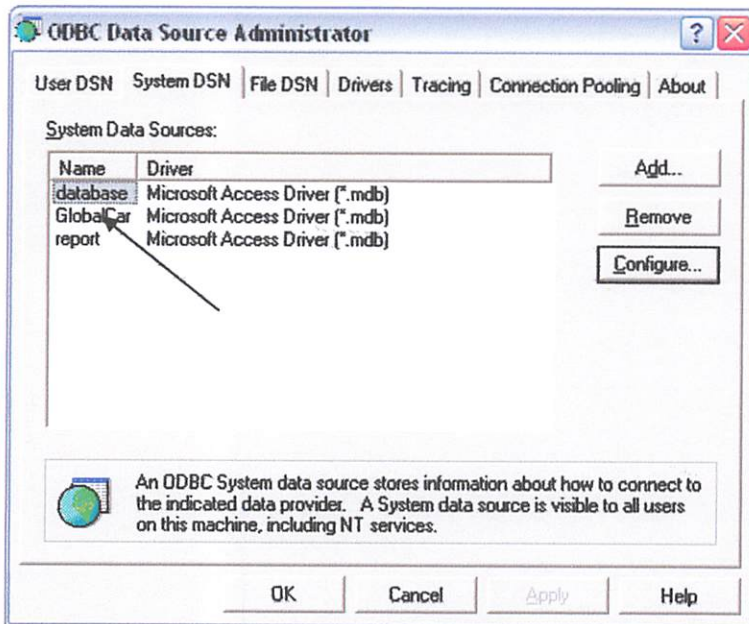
ODBC Data Source Administrator

?

User DSN | System DSN | File DSN | Drivers | Tracing | Connection Pooling | About

System Data Sources:

| Name | Driver |
|---|---|
| database | Microsoft Access Driver (*.mdb) |
| GlobalCar | Microsoft Access Driver (*.mdb) |
| report | Microsoft Access Driver (*.mdb) |

Add...

Remove

Configure...

An ODBC System data source stores information about how to connect to the indicated data provider. A System data source is visible to all users on this machine, including NT services.

OK Cancel Apply Help